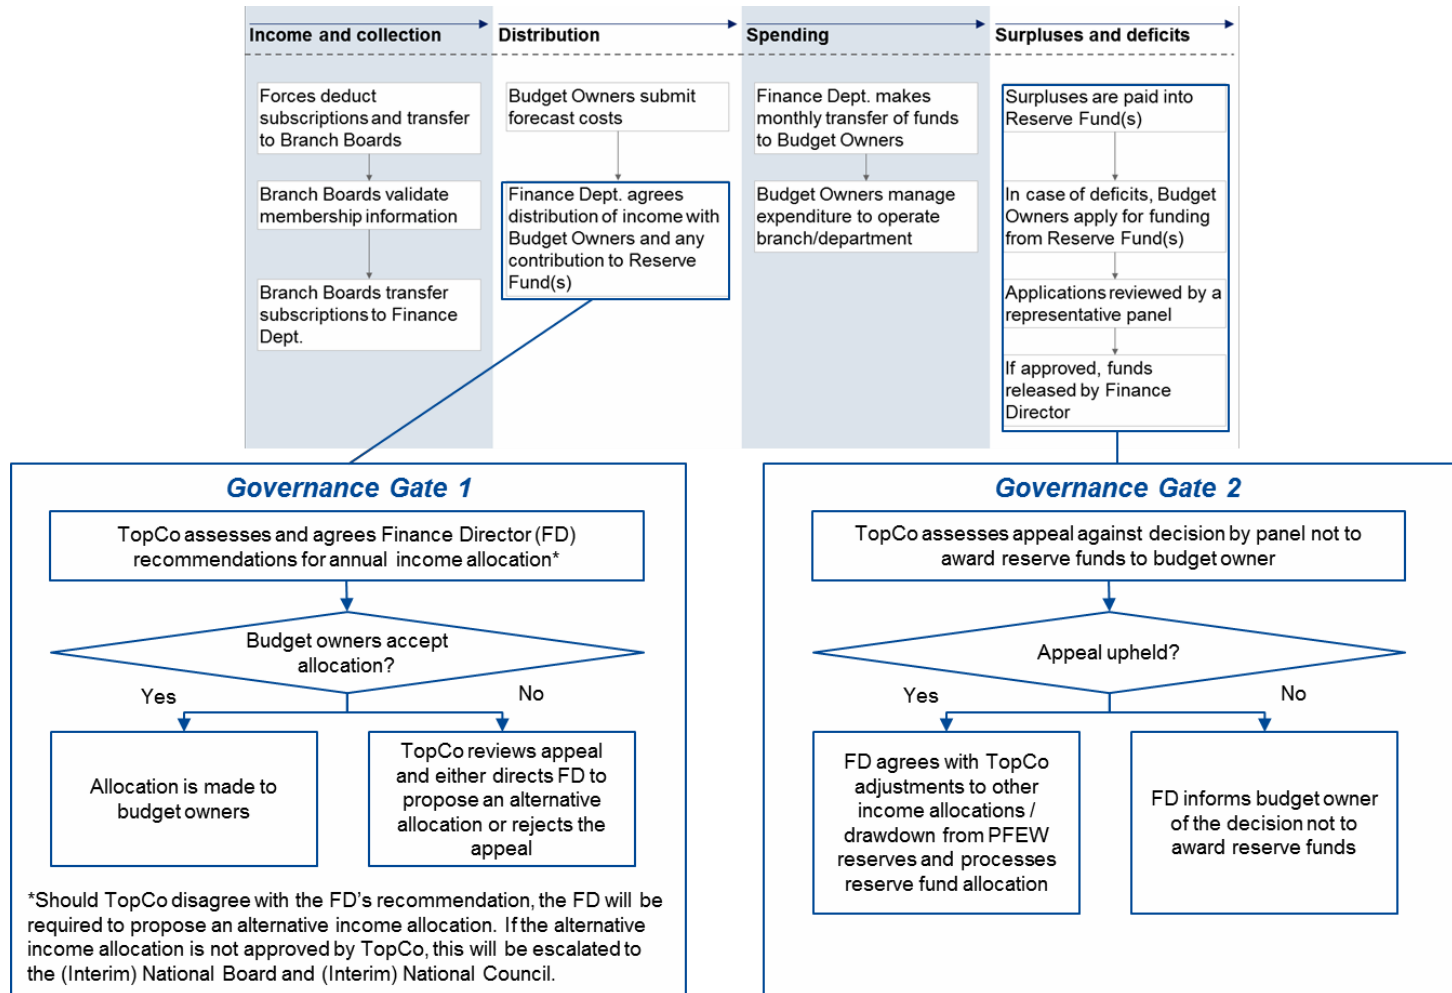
Income and collection

Distribution

Spending

Surpluses and deficits

Forces deduct subscriptions and transfer to Branch Boards

Branch Boards validate membership information

Branch Boards transfer subscriptions to Finance Dept.

Budget Owners submit forecast costs

Finance Dept. agrees distribution of income with Budget Owners and any contribution to Reserve Fund(s)

Finance Dept. makes monthly transfer of funds to Budget Owners

Budget Owners manage expenditure to operate branch/department

Surpluses are paid into Reserve Fund(s)

In case of deficits, Budget Owners apply for funding from Reserve Fund(s)

Applications reviewed by a representative panel

If approved, funds released by Finance Director

Governance Gate 1

TopCo assesses and agrees Finance Director (FD) recommendations for annual income allocation*

Budget owners accept allocation?

Yes

No

Allocation is made to budget owners

TopCo reviews appeal and either directs FD to propose an alternative allocation or rejects the appeal

*Should TopCo disagree with the FD's recommendation, the FD will be required to propose an alternative income allocation. If the alternative income allocation is not approved by TopCo, this will be escalated to the (Interim) National Board and (Interim) National Council.

Governance Gate 2

TopCo assesses appeal against decision by panel not to award reserve funds to budget owner

Appeal upheld?

Yes

No

FD agrees with TopCo adjustments to other income allocations / drawdown from PFEW reserves and processes reserve fund allocation

FD informs budget owner of the decision not to award reserve funds